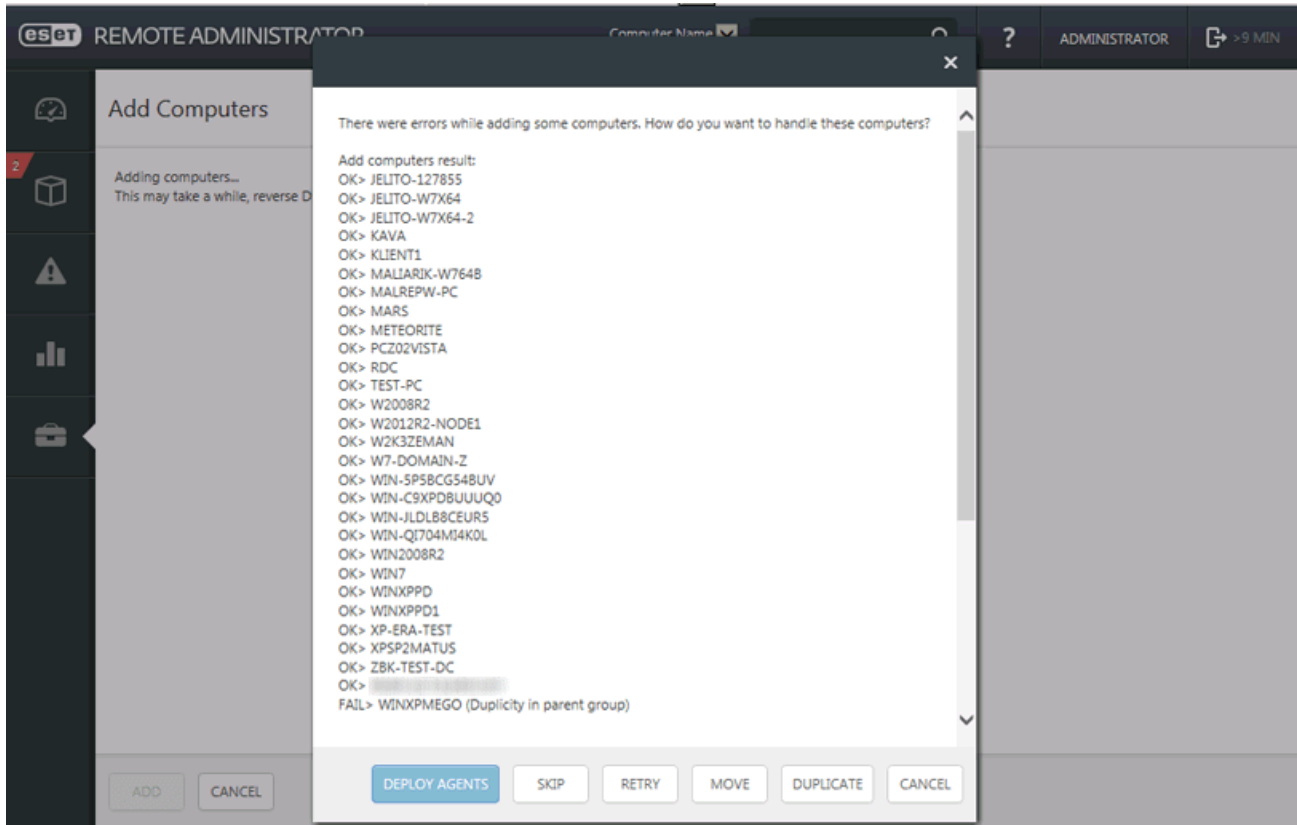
eset REMOTE ADMINISTRATOR

Computer Name

?

ADMINISTRATOR

>9 MIN

2

Add Computers

Adding computers...
This may take a while, reverse D

ADD

CANCEL

×

There were errors while adding some computers. How do you want to handle these computers?

Add computers result:
OK> JELITO-127855
OK> JELITO-W7X64
OK> JELITO-W7X64-2
OK> KAVA
OK> KLIENT1
OK> MALIARIK-W764B
OK> MALREPW-PC
OK> MARS
OK> METEORITE
OK> PCZ02VISTA
OK> RDC
OK> TEST-PC
OK> W2008R2
OK> W2012R2-NODE1
OK> W2K3ZEMAN
OK> W7-DOMAIN-Z
OK> WIN-5P5BCG54BUV
OK> WIN-C9XPDBUUUQ0
OK> WIN-JLDLB8CEUR5
OK> WIN-QI704MI4K0L
OK> WIN2008R2
OK> WIN7
OK> WINXPPD
OK> WINXPPD1
OK> XP-ERA-TEST
OK> XPSP2MATUS
OK> ZBK-TEST-DC
OK> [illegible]
FAIL> WINXPMEGO (Duplicity in parent group)

DEPLOY AGENTS
SKIP
RETRY
MOVE
DUPLICATE
CANCEL